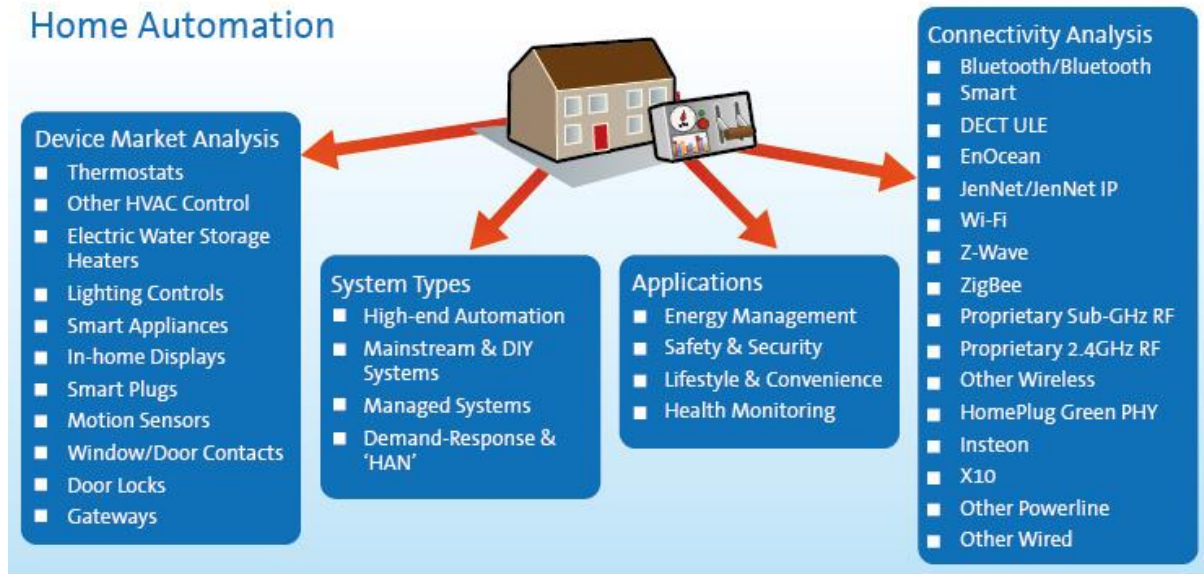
Home Automation

Device Market Analysis
- Thermostats
- Other HVAC Control
- Electric Water Storage Heaters
- Lighting Controls
- Smart Appliances
- In-home Displays
- Smart Plugs
- Motion Sensors
- Window/Door Contacts
- Door Locks
- Gateways

System Types
- High-end Automation
- Mainstream & DIY Systems
- Managed Systems
- Demand-Response & 'HAN'

Applications
- Energy Management
- Safety & Security
- Lifestyle & Convenience
- Health Monitoring

Connectivity Analysis
- Bluetooth/Bluetooth
- Smart
- DECT ULE
- EnOcean
- JenNet/JenNet IP
- Wi-Fi
- Z-Wave
- ZigBee
- Proprietary Sub-GHz RF
- Proprietary 2.4GHz RF
- Other Wireless
- HomePlug Green PHY
- Insteon
- X10
- Other Powerline
- Other Wired